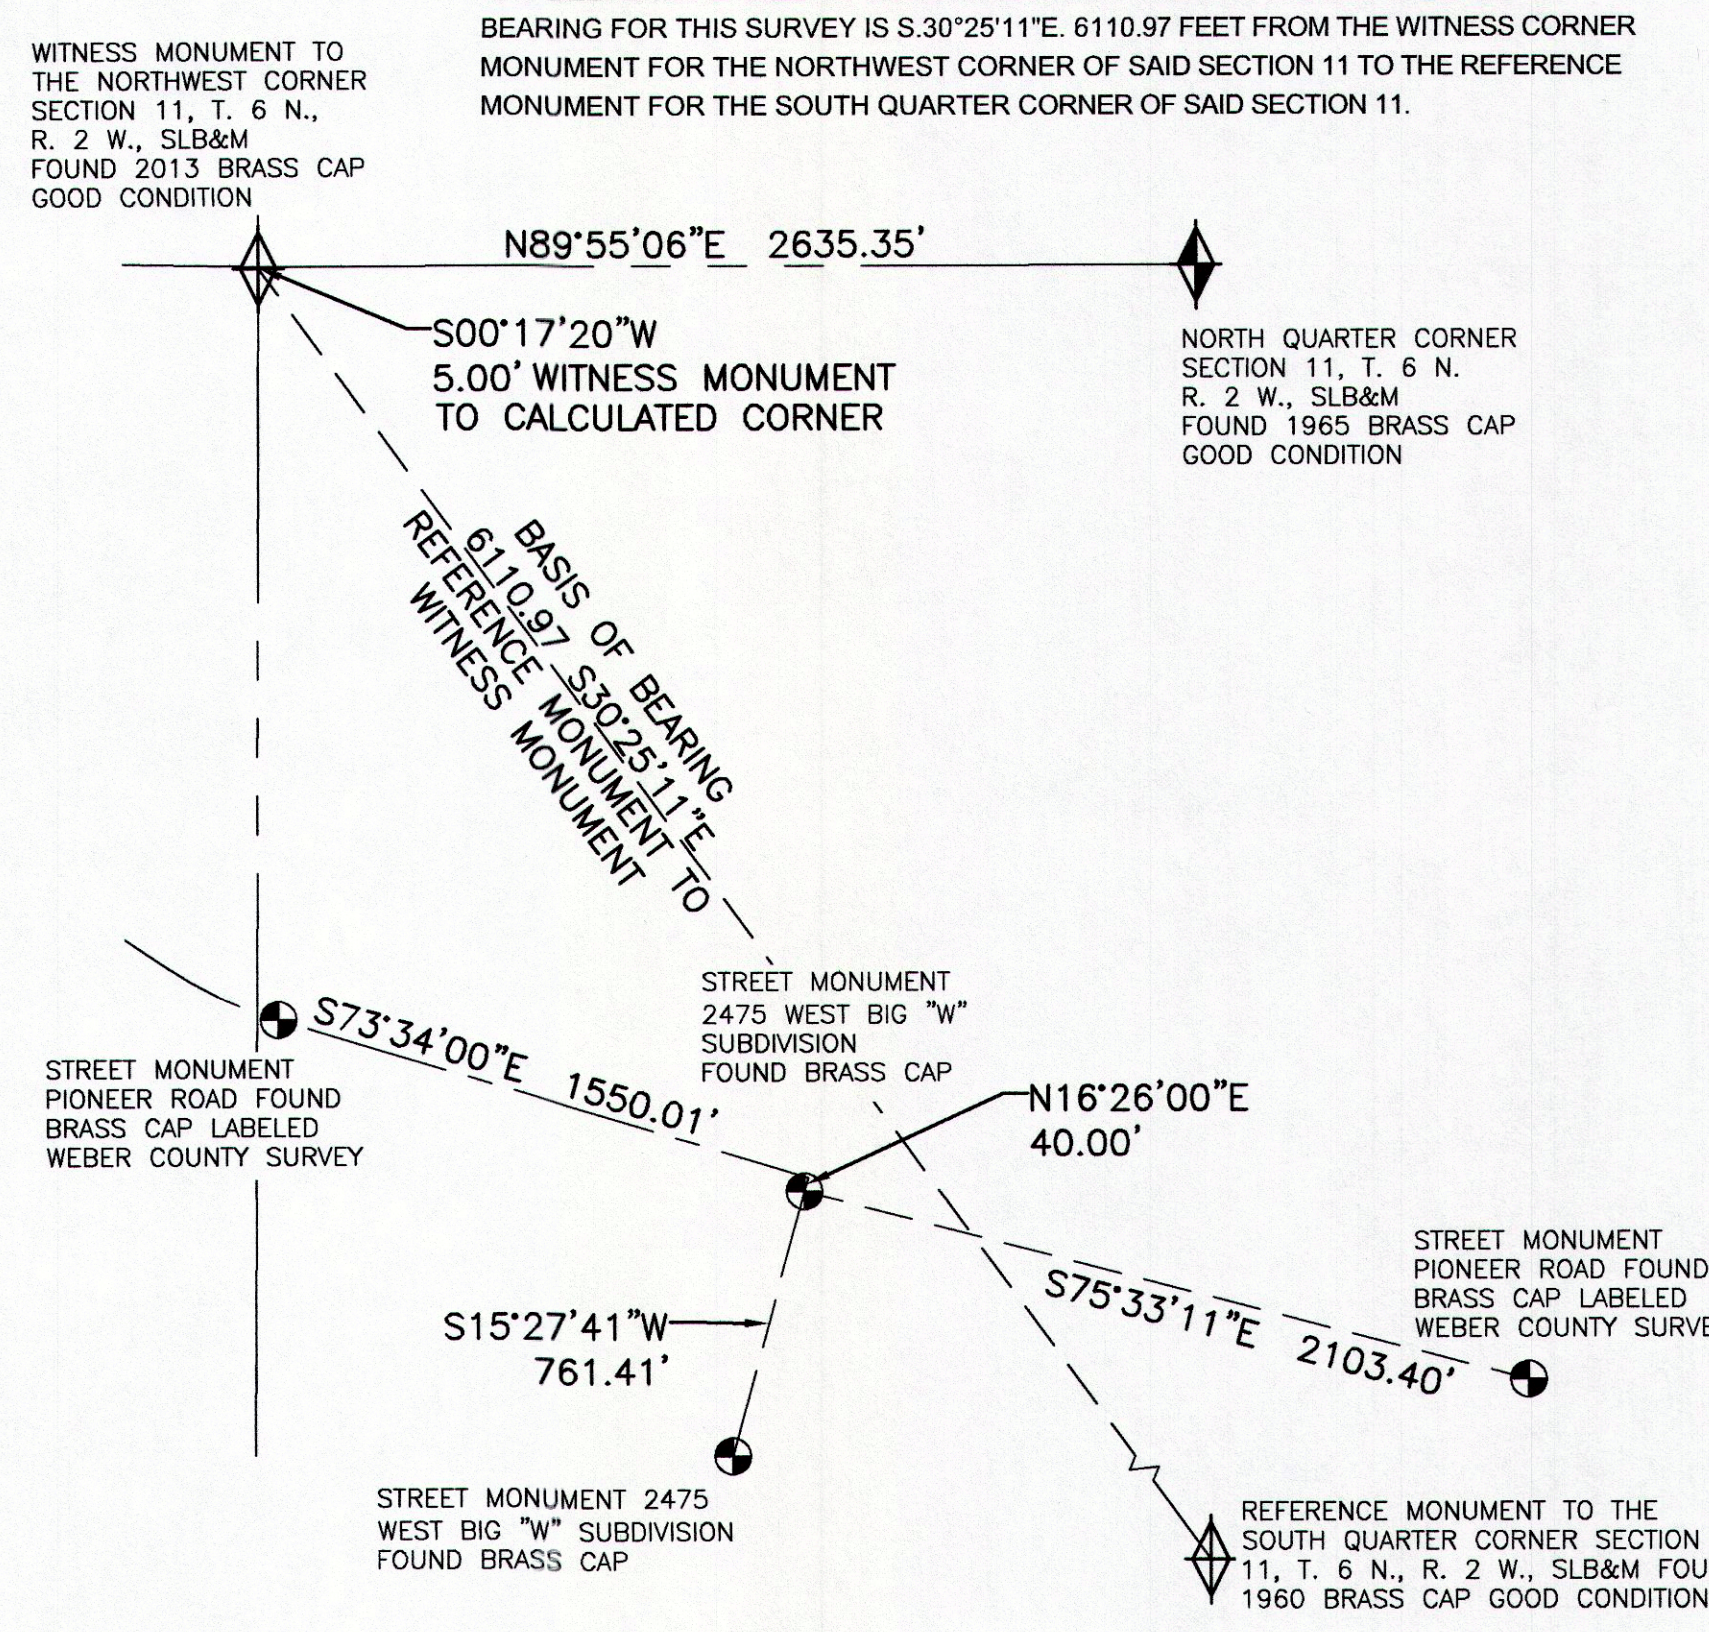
BEARING FOR THIS SURVEY IS S.30°25'11"E. 6110.97 FEET FROM THE WITNESS CORNER MONUMENT FOR THE NORTHWEST CORNER OF SAID SECTION 11 TO THE REFERENCE MONUMENT FOR THE SOUTH QUARTER CORNER OF SAID SECTION 11.

WITNESS MONUMENT TO THE NORTHWEST CORNER SECTION 11, T. 6 N., R. 2 W., SLB&M FOUND 2013 BRASS CAP GOOD CONDITION

N89°55'06"E 2635.35'

S00°17'20"W
5.00' WITNESS MONUMENT TO CALCULATED CORNER

NORTH QUARTER CORNER SECTION 11, T. 6 N. R. 2 W., SLB&M FOUND 1965 BRASS CAP GOOD CONDITION

BASIS OF BEARING
6110.97 S30°25'11"E
REFERENCE MONUMENT TO
WITNESS MONUMENT

STREET MONUMENT 2475 WEST BIG "W" SUBDIVISION FOUND BRASS CAP

S73°34'00"E 1550.01'

STREET MONUMENT PIONEER ROAD FOUND BRASS CAP LABELED WEBER COUNTY SURVEY

N16°26'00"E
40.00'

STREET MONUMENT PIONEER ROAD FOUND BRASS CAP LABELED WEBER COUNTY SURVE

S75°33'11"E 2103.40'

S15°27'41"W
761.41'

STREET MONUMENT 2475 WEST BIG "W" SUBDIVISION FOUND BRASS CAP

REFERENCE MONUMENT TO THE SOUTH QUARTER CORNER SECTION 11, T. 6 N., R. 2 W., SLB&M FOU 1960 BRASS CAP GOOD CONDITION